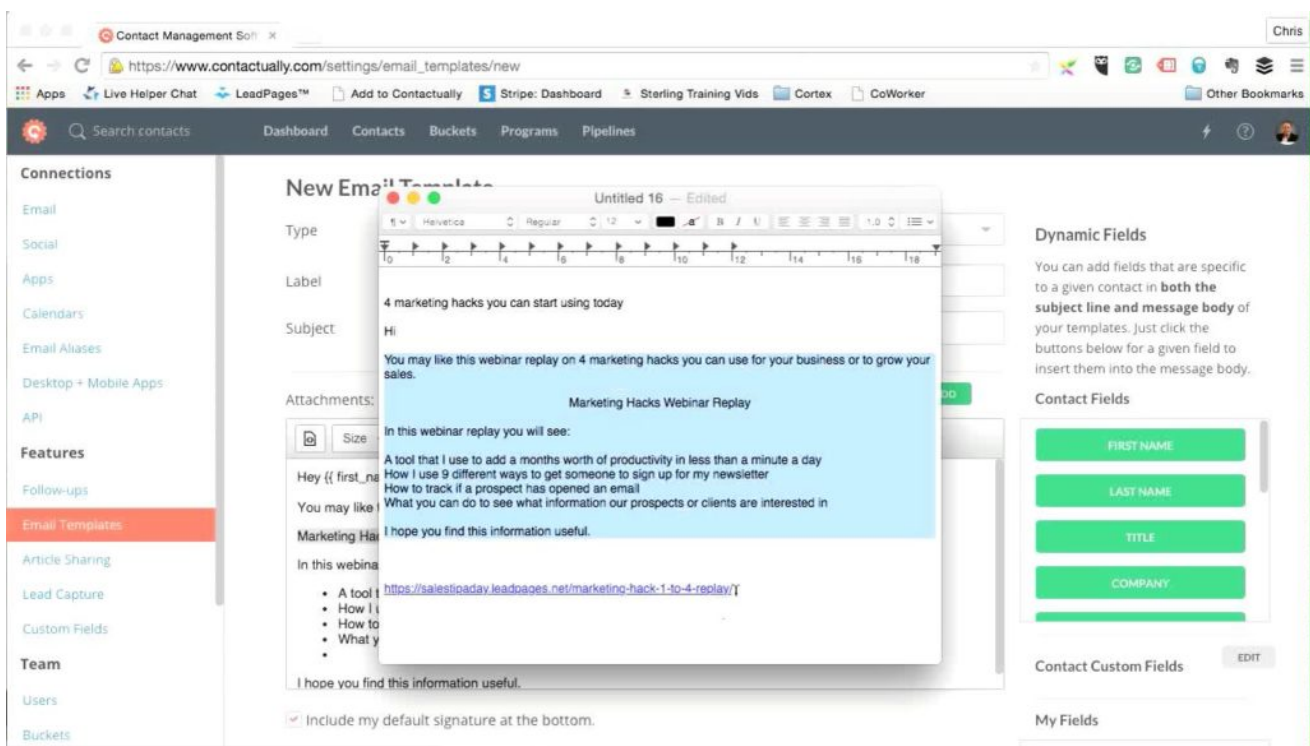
Contact Management Soft ×

Chris

https://www.contactually.com/settings/email_templates/new

Apps Live Helper Chat LeadPages™ Add to Contactually Stripe: Dashboard Sterling Training Vids Cortex CoWorker Other Bookmarks

Search contacts Dashboard Contacts Buckets Programs Pipelines

Connections
Email
Social
Apps
Calendars
Email Aliases
Desktop + Mobile Apps
API
Features
Follow-ups
Email Templates
Article Sharing
Lead Capture
Custom Fields
Team
Users
Buckets

New Ema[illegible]

Type

Label

Subject

Attachments:

Size

Hey {{ first_na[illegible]

You may like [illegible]

Marketing Ha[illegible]

In this webina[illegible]

- A tool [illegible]
- How I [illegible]
- How to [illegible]
- What y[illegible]

I hope you find this information useful.

Include my default signature at the bottom.

Untitled 16 — Edited

Helvetica Regular 12 1.0

0 2 4 6 8 10 12 14 16 18

4 marketing hacks you can start using today

Hi

You may like this webinar replay on 4 marketing hacks you can use for your business or to grow your sales.

Marketing Hacks Webinar Replay

In this webinar replay you will see:

A tool that I use to add a months worth of productivity in less than a minute a day
How I use 9 different ways to get someone to sign up for my newsletter
How to track if a prospect has opened an email
What you can do to see what information our prospects or clients are interested in

I hope you find this information useful.

https://salestipaday.leadpages.net/marketing-hack-1-to-4-replay/

Dynamic Fields

You can add fields that are specific to a given contact in **both the subject line and message body** of your templates. Just click the buttons below for a given field to insert them into the message body.

Contact Fields

FIRST NAME
LAST NAME
TITLE
COMPANY

Contact Custom Fields EDIT

My Fields